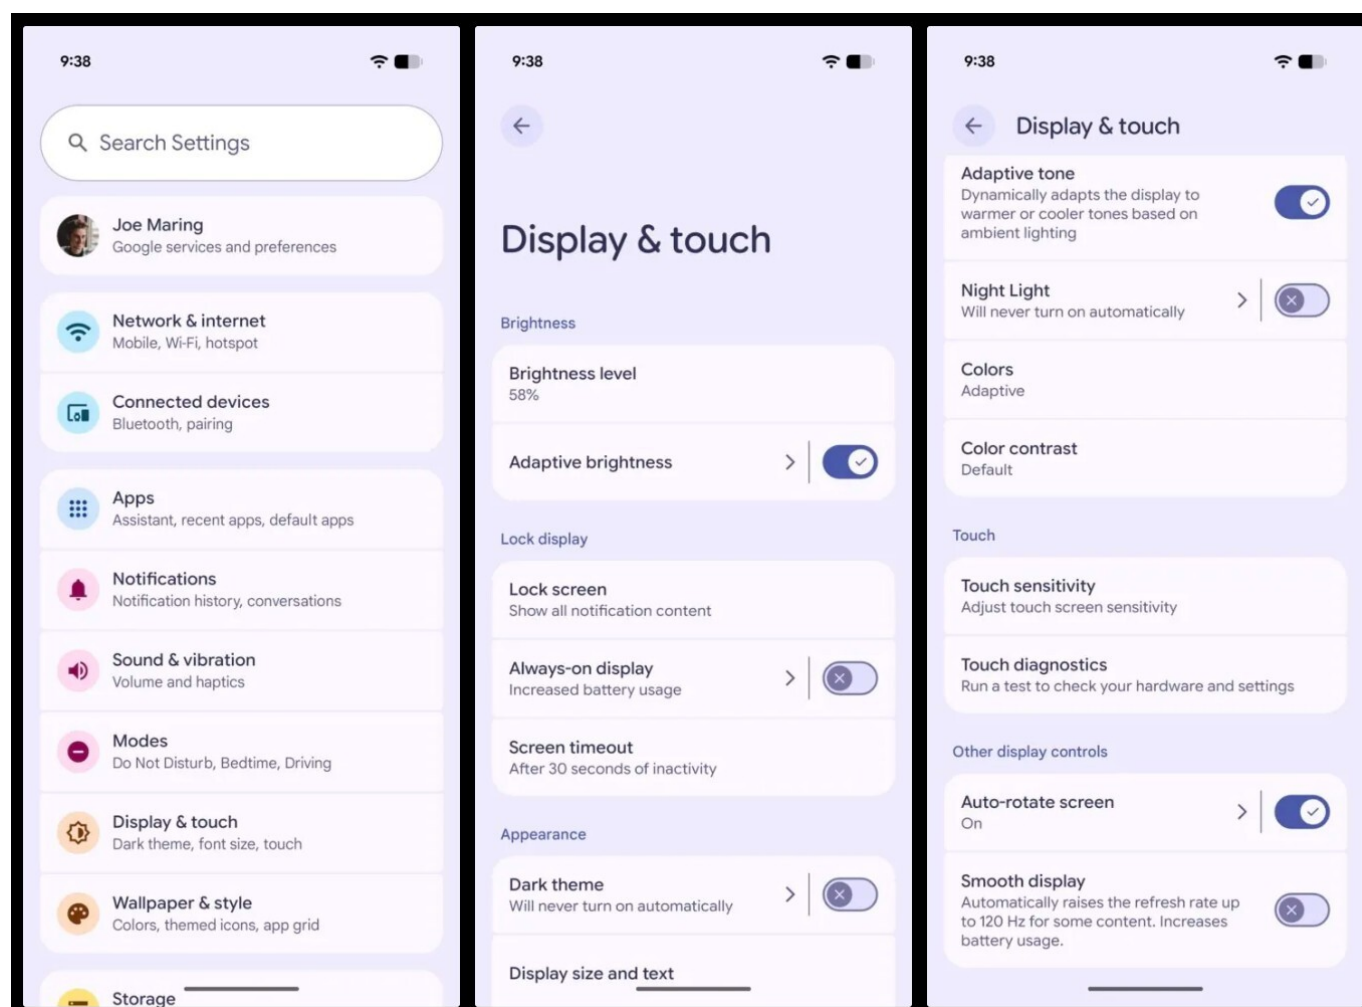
9:38

Search Settings

Joe Maring
Google services and preferences

Network & internet
Mobile, Wi-Fi, hotspot

Connected devices
Bluetooth, pairing

Apps
Assistant, recent apps, default apps

Notifications
Notification history, conversations

Sound & vibration
Volume and haptics

Modes
Do Not Disturb, Bedtime, Driving

Display & touch
Dark theme, font size, touch

Wallpaper & style
Colors, themed icons, app grid

Storage

9:38

Display & touch

Brightness

Brightness level
58%

Adaptive brightness

Lock display

Lock screen
Show all notification content

Always-on display
Increased battery usage

Screen timeout
After 30 seconds of inactivity

Appearance

Dark theme
Will never turn on automatically

Display size and text

9:38

Display & touch

Adaptive tone
Dynamically adapts the display to warmer or cooler tones based on ambient lighting

Night Light
Will never turn on automatically

Colors
Adaptive

Color contrast
Default

Touch

Touch sensitivity
Adjust touch screen sensitivity

Touch diagnostics
Run a test to check your hardware and settings

Other display controls

Auto-rotate screen
On

Smooth display
Automatically raises the refresh rate up to 120 Hz for some content. Increases battery usage.